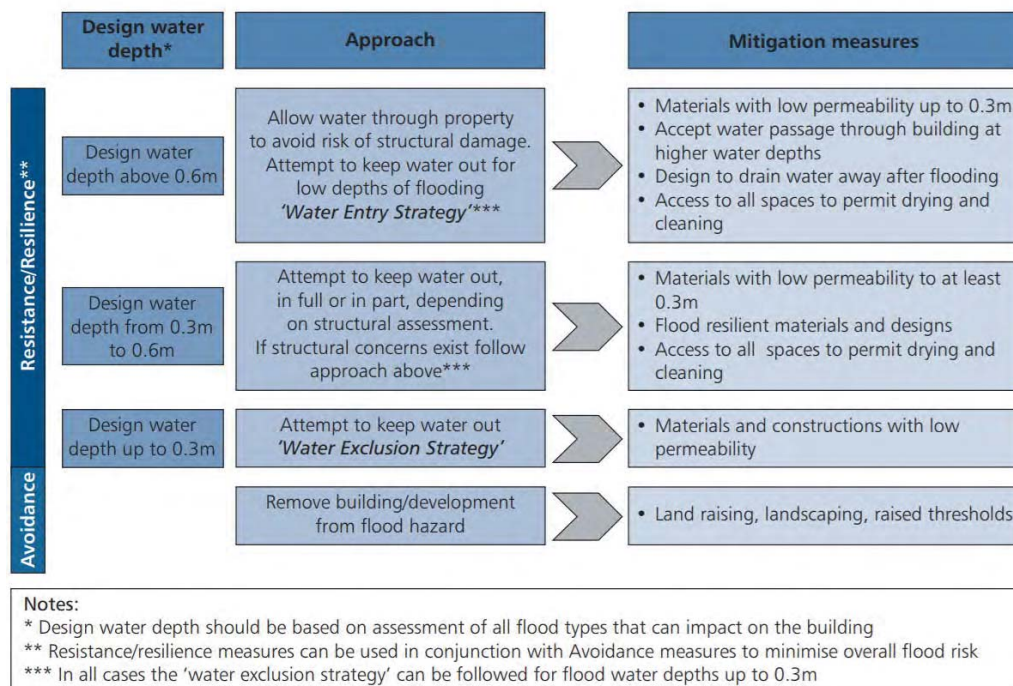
| | Design water depth* | Approach | Mitigation measures |
|---|---|---|---|
| Resistance/Resilience** | Design water depth above 0.6m | Allow water through property to avoid risk of structural damage. Attempt to keep water out for low depths of flooding *'Water Entry Strategy'**** | • Materials with low permeability up to 0.3m • Accept water passage through building at higher water depths • Design to drain water away after flooding • Access to all spaces to permit drying and cleaning |
| | Design water depth from 0.3m to 0.6m | Attempt to keep water out, in full or in part, depending on structural assessment. If structural concerns exist follow approach above*** | • Materials with low permeability to at least 0.3m • Flood resilient materials and designs • Access to all spaces to permit drying and cleaning |
| | Design water depth up to 0.3m | Attempt to keep water out *'Water Exclusion Strategy'* | • Materials and constructions with low permeability |
| Avoidance | | Remove building/development from flood hazard | • Land raising, landscaping, raised thresholds |

Notes:
* Design water depth should be based on assessment of all flood types that can impact on the building
** Resistance/resilience measures can be used in conjunction with Avoidance measures to minimise overall flood risk
*** In all cases the 'water exclusion strategy' can be followed for flood water depths up to 0.3m